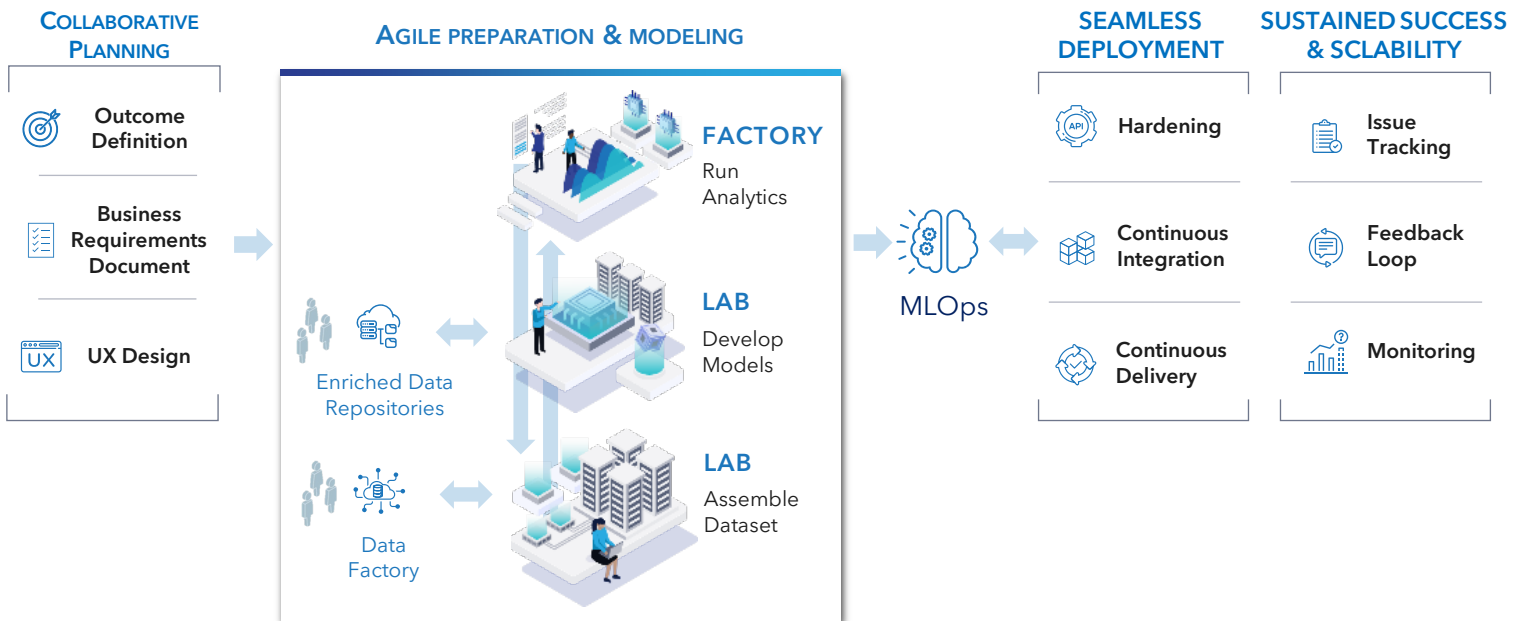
Collaborative Planning

Outcome Definition

Business Requirements Document

UX Design

Agile preparation & modeling

FACTORY
Run Analytics

LAB
Develop Models

LAB
Assemble Dataset

Enriched Data Repositories

Data Factory

MLOps

SEAMLESS DEPLOYMENT

API

Hardening

Continuous Integration

Continuous Delivery

SUSTAINED SUCCESS & SCLABILITY

Issue Tracking

Feedback Loop

Monitoring